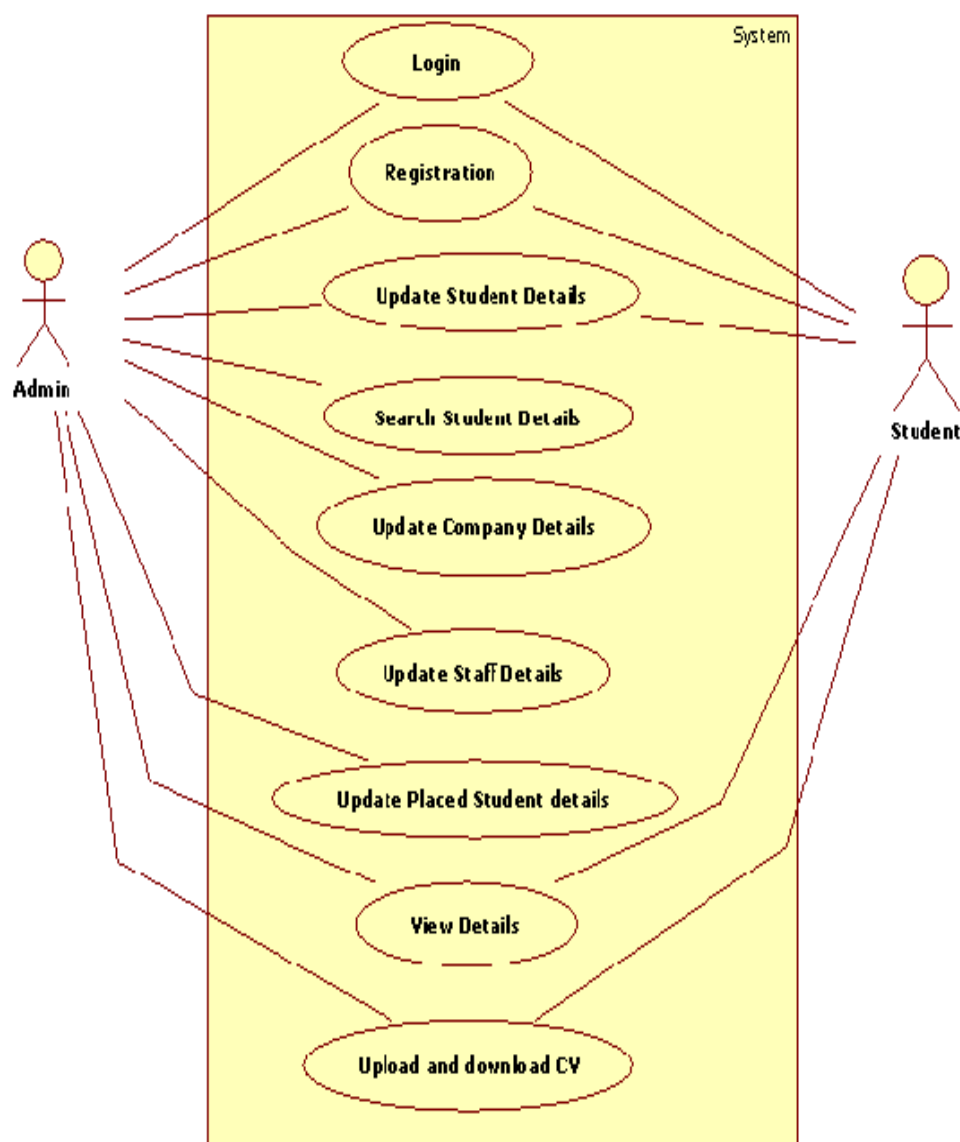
System

Login

Registration

Update Student Details

Search Student Details

Update Company Details

Update Staff Details

Update Placed Student details

View Details

Upload and download CV

Admin

Student